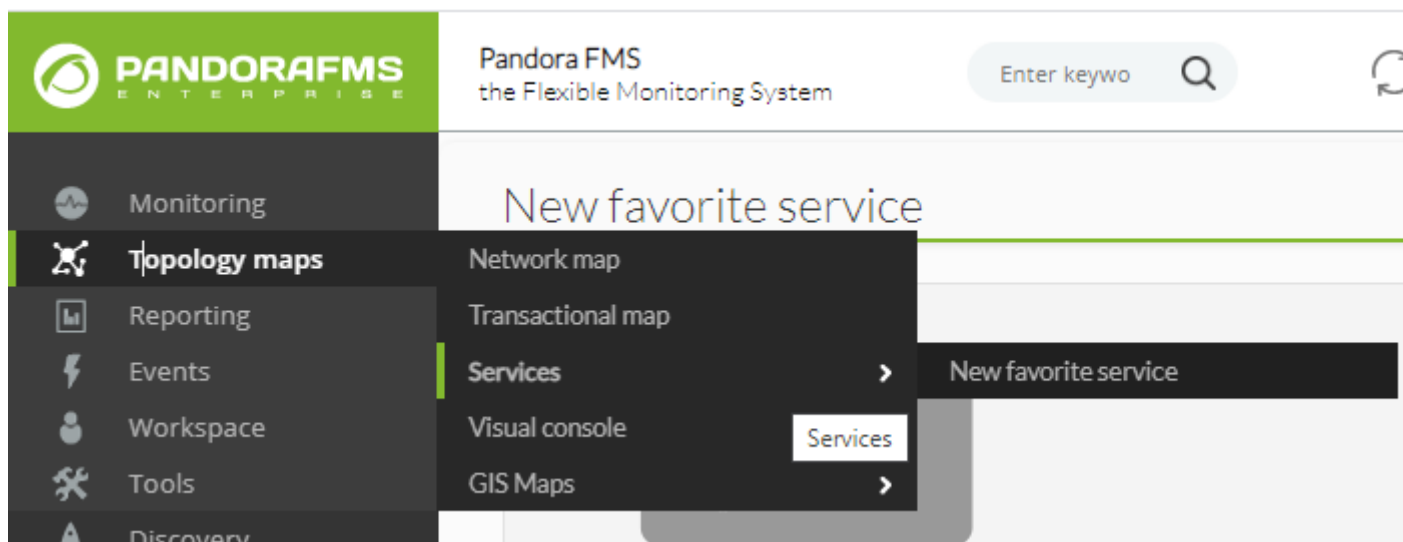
PANDORAFMS
ENTERPRISE

Pandora FMS
the Flexible Monitoring System

Enter keywo

Monitoring
Topology maps
Reporting
Events
Workspace
Tools
Discovery

New favorite service

Network map
Transactional map
Services
Visual console
GIS Maps

New favorite service

Services